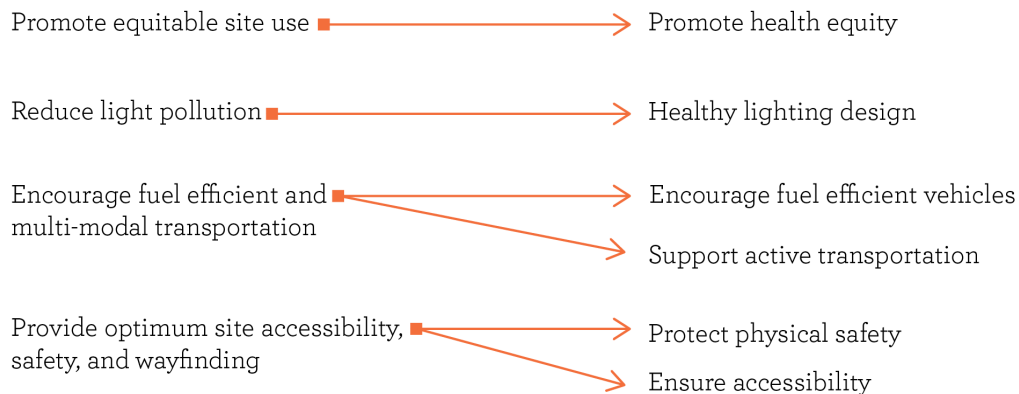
Promote equitable site use

Promote health equity

Reduce light pollution

Healthy lighting design

Encourage fuel efficient and multi-modal transportation

Encourage fuel efficient vehicles

Support active transportation

Provide optimum site accessibility, safety, and wayfinding

Protect physical safety

Ensure accessibility